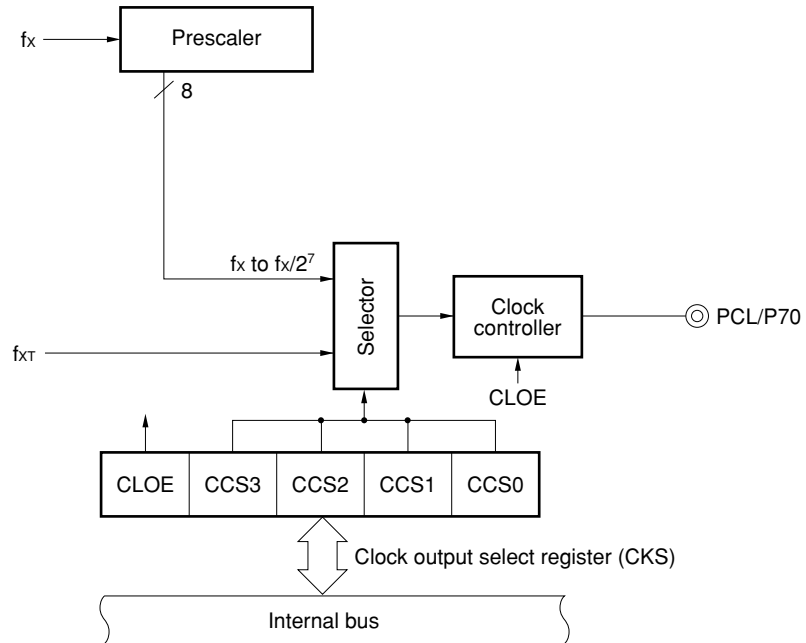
$f_X$

Prescaler

8

$f_X$ to $f_X/2^7$

$f_{XT}$

Selector

Clock controller

PCL/P70

CLOE

| CLOE | CCS3 | CCS2 | CCS1 | CCS0 |
|---|---|---|---|---|

Clock output select register (CKS)

Internal bus